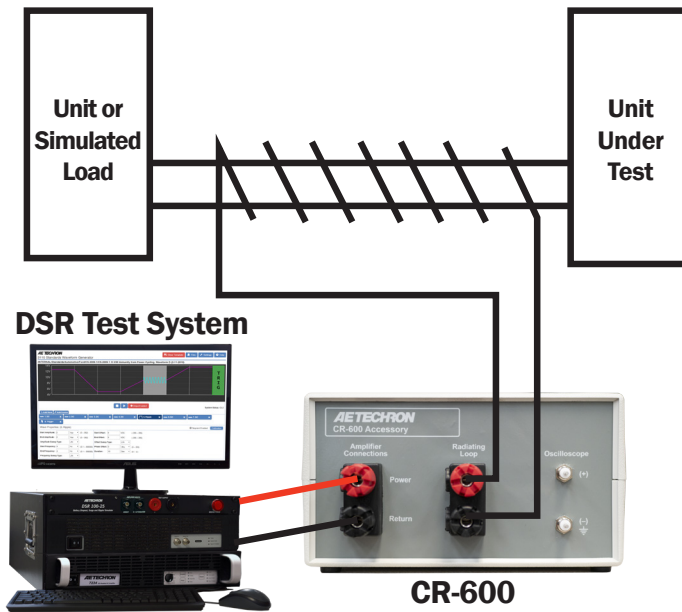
Unit or Simulated Load

Unit Under Test

DSR Test System

AETECHRON

DSR 230-25

AETECHRON

AETECHRON
CR-600 Accessory

Amplifier Connections

Power

Return

Radiating Loop

Oscilloscope

(+)

(–)

CR-600